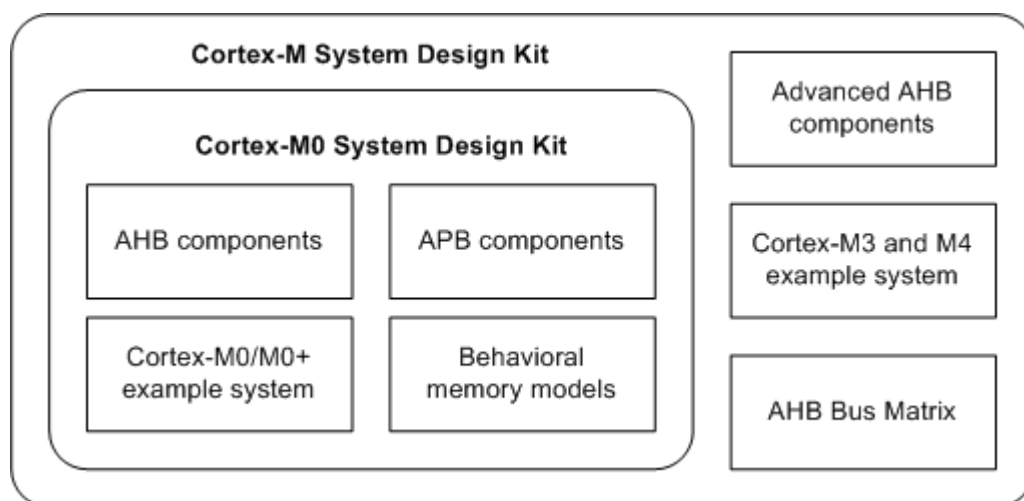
Cortex-M System Design Kit

Cortex-M0 System Design Kit

AHB components

APB components

Cortex-M0/M0+ example system

Behavioral memory models

Advanced AHB components

Cortex-M3 and M4 example system

AHB Bus Matrix